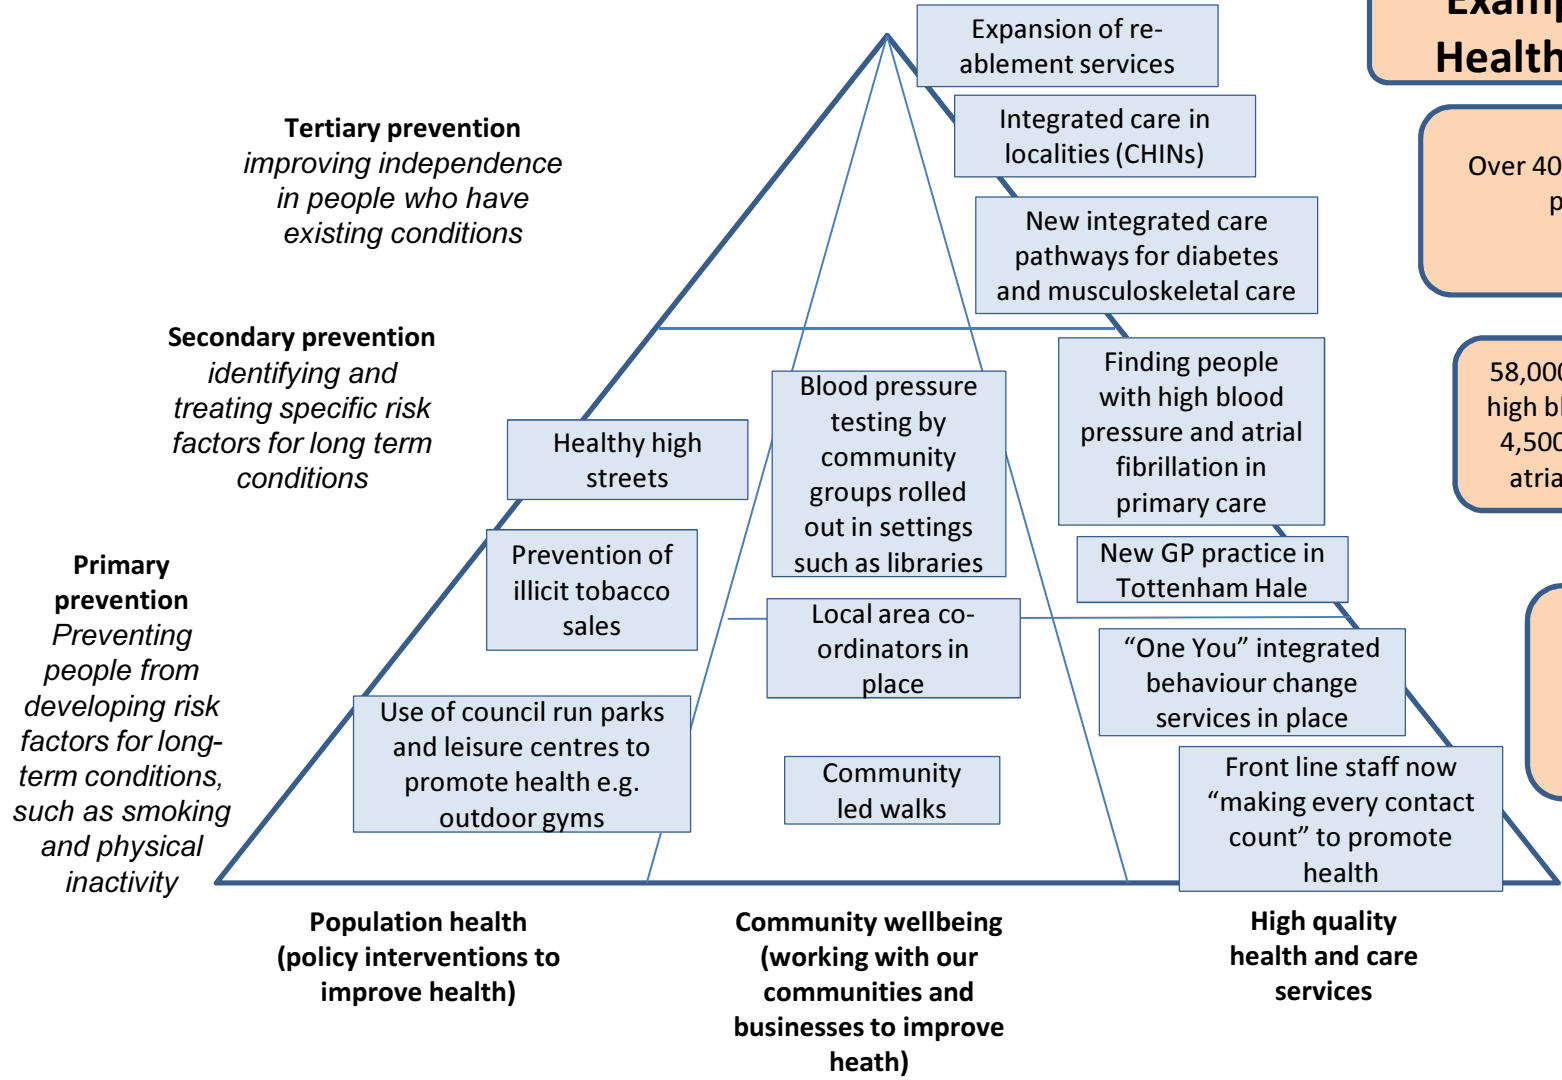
Exam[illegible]
Health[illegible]

Over 40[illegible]
p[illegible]

58,000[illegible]
high b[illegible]
4,500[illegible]
atria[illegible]

Tertiary prevention
*improving independence in people who have existing conditions*

Secondary prevention
*identifying and treating specific risk factors for long term conditions*

Primary prevention
*Preventing people from developing risk factors for long-term conditions, such as smoking and physical inactivity*

Expansion of re-ablement services

Integrated care in localities (CHINs)

New integrated care pathways for diabetes and musculoskeletal care

Healthy high streets

Blood pressure testing by community groups rolled out in settings such as libraries

Finding people with high blood pressure and atrial fibrillation in primary care

New GP practice in Tottenham Hale

Prevention of illicit tobacco sales

Local area co-ordinators in place

"One You" integrated behaviour change services in place

Use of council run parks and leisure centres to promote health e.g. outdoor gyms

Community led walks

Front line staff now "making every contact count" to promote health

Population health (policy interventions to improve health)

Community wellbeing (working with our communities and businesses to improve heath)

High quality health and care services